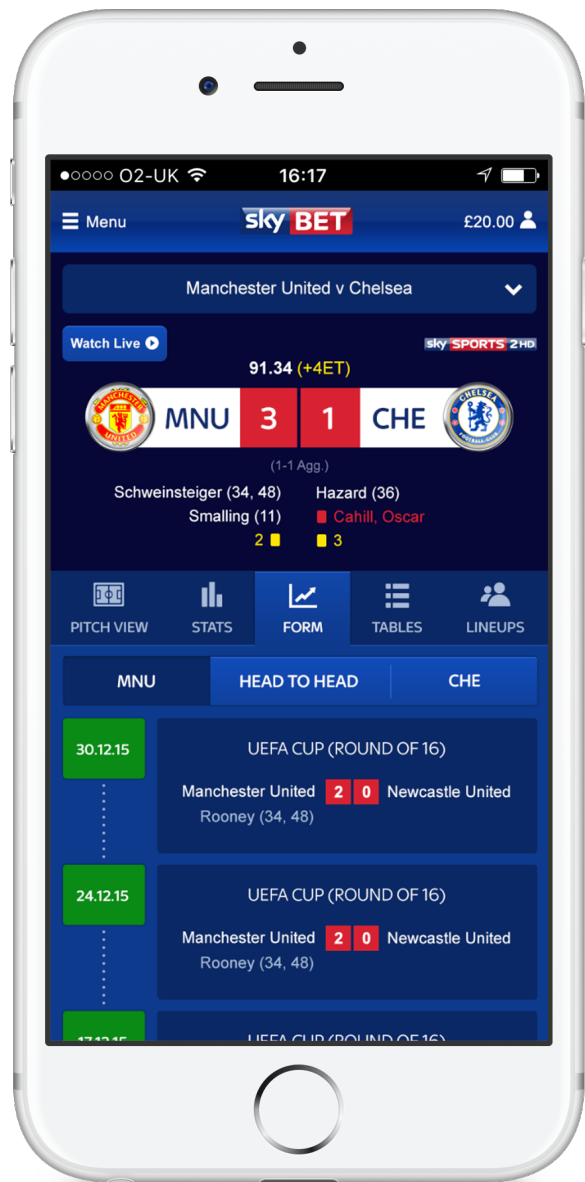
●○○○○ O2-UK 16:17

Menu sky BET £20.00

Manchester United v Chelsea

Watch Live

sky SPORTS 2 HD

91.34 (+4ET)

MNU 3 1 CHE

(1-1 Agg.)

Schweinsteiger (34, 48)
Smalling (11)
2

Hazard (36)
Cahill, Oscar
3

PITCH VIEW STATS FORM TABLES LINEUPS

MNU HEAD TO HEAD CHE

30.12.15

UEFA CUP (ROUND OF 16)

Manchester United 2 0 Newcastle United
Rooney (34, 48)

24.12.15

UEFA CUP (ROUND OF 16)

Manchester United 2 0 Newcastle United
Rooney (34, 48)

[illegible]

UEFA CUP (ROUND OF 16)